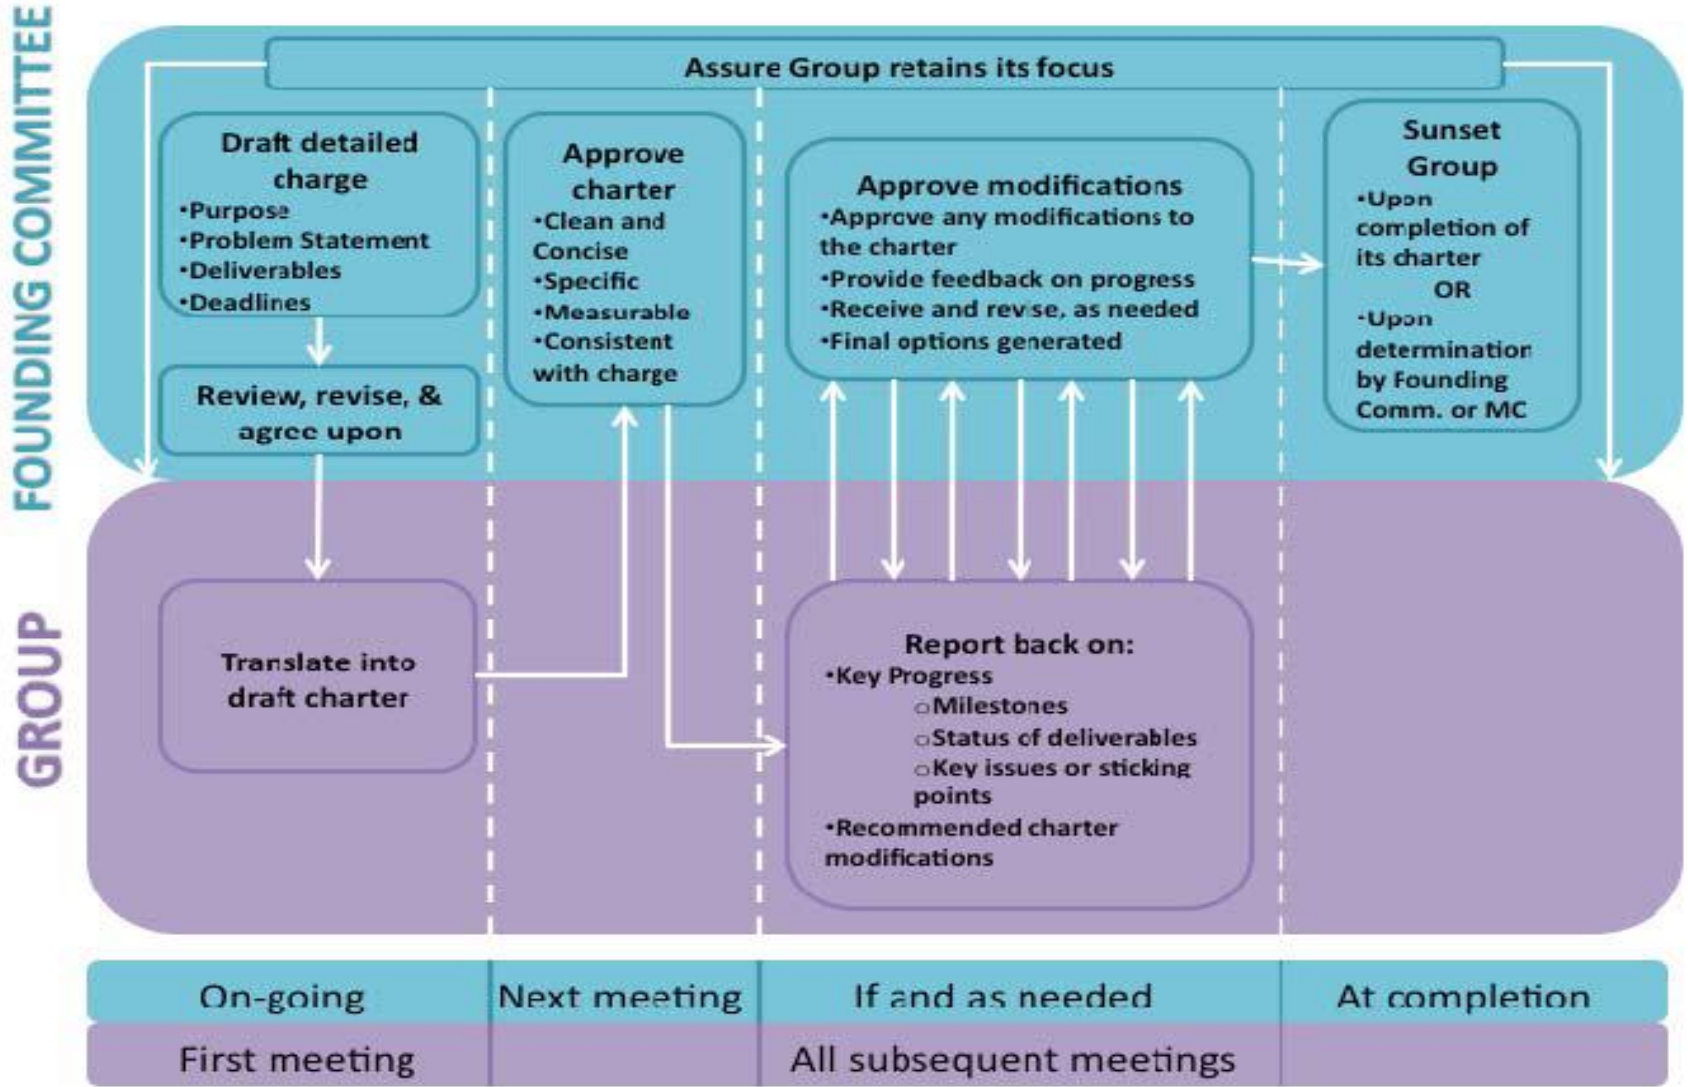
FOUNDING COMMITTEE

GROUP

Assure Group retains its focus

Draft detailed charge
•Purpose
•Problem Statement
•Deliverables
•Deadlines

Review, revise, & agree upon

Approve charter
•Clean and Concise
•Specific
•Measurable
•Consistent with charge

Approve modifications
•Approve any modifications to the charter
•Provide feedback on progress
•Receive and revise, as needed
•Final options generated

Sunset Group
•Upon completion of its charter
OR
•Upon determination by Founding Comm. or MC

Translate into draft charter

Report back on:
•Key Progress
○Milestones
○Status of deliverables
○Key issues or sticking points
•Recommended charter modifications

| On-going | Next meeting | If and as needed | At completion |
|---|---|---|---|
| First meeting | | All subsequent meetings | |